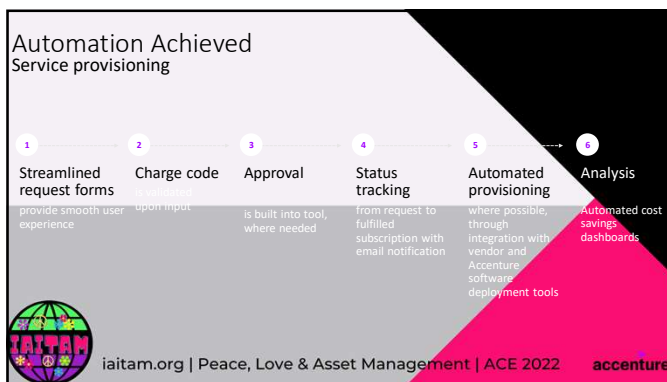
Automation Achieved
Service provisioning

1
Streamlined request forms
provide smooth user experience

2
Charge code
is validated upon input

3
Approval
is built into tool, where needed

4
Status tracking
from request to fulfilled subscription with email notification

5
Automated provisioning
where possible, through integration with vendor and Accenture software deployment tools

6
Analysis
Automated cost savings dashboards

IAITAM

iaitam.org | Peace, Love & Asset Management | ACE 2022

accenture